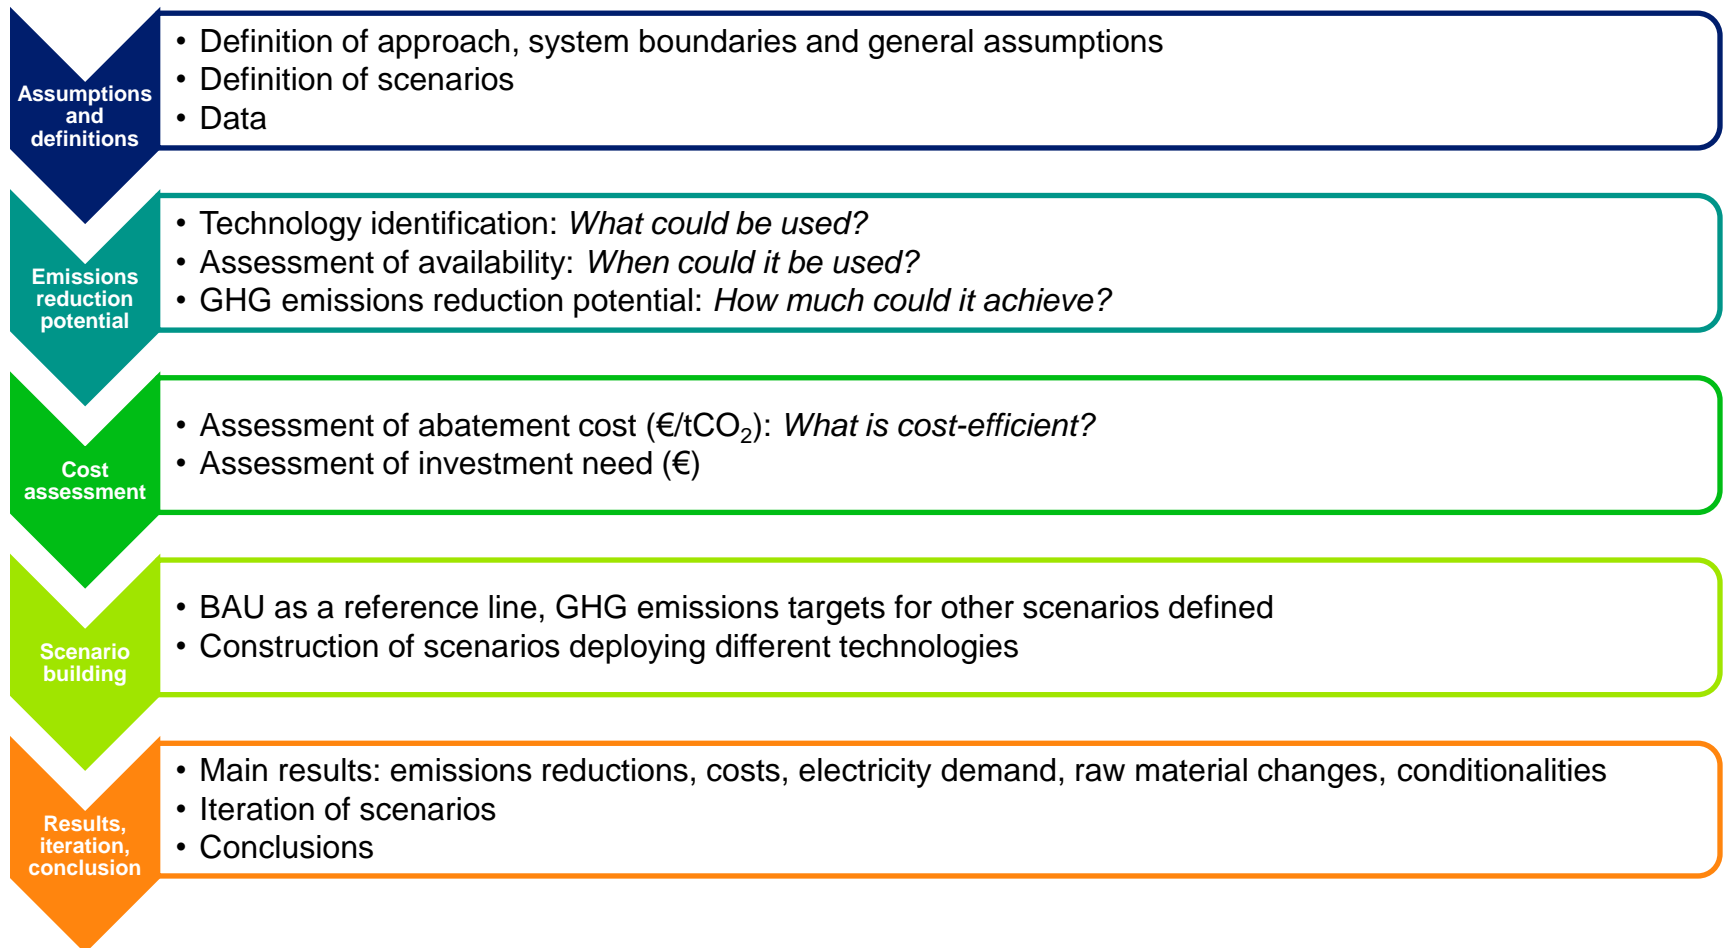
Assumptions and definitions

• Definition of approach, system boundaries and general assumptions
• Definition of scenarios
• Data

Emissions reduction potential

• Technology identification: *What could be used?*
• Assessment of availability: *When could it be used?*
• GHG emissions reduction potential: *How much could it achieve?*

Cost assessment

• Assessment of abatement cost (€/$tCO_2$): *What is cost-efficient?*
• Assessment of investment need (€)

Scenario building

• BAU as a reference line, GHG emissions targets for other scenarios defined
• Construction of scenarios deploying different technologies

Results, iteration, conclusion

• Main results: emissions reductions, costs, electricity demand, raw material changes, conditionalities
• Iteration of scenarios
• Conclusions